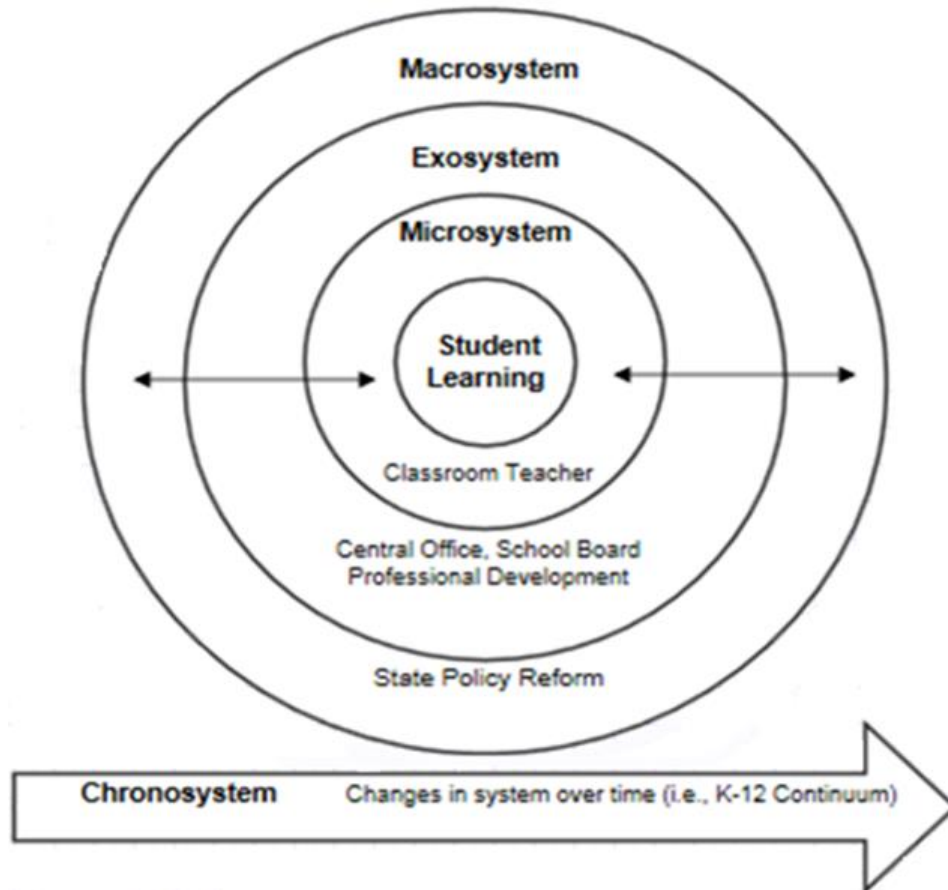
Macrosystem

Exosystem

Microsystem

Student Learning

Classroom Teacher

Central Office, School Board
Professional Development

State Policy Reform

Chronosystem

Changes in system over time (i.e., K-12 Continuum)